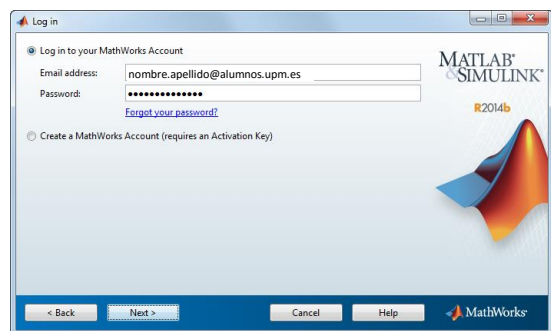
Log in

Log in to your MathWorks Account

Email address: nombre.apellido@alumnos.upm.es

Password: ••••••••••••••

Forgot your password?

Create a MathWorks Account (requires an Activation Key)

MATLAB® & SIMULINK®

R2014b

< Back

Next >

Cancel

Help

MathWorks®